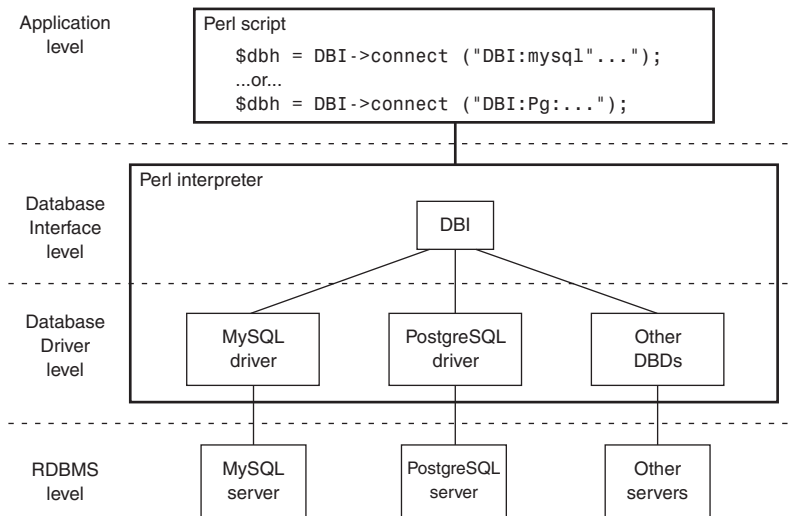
Application level

Perl script

$dbh = DBI->connect ("DBI:mysql"...");
...or...
$dbh = DBI->connect ("DBI:Pg:...");

Database Interface level

Perl interpreter

DBI

Database Driver level

MySQL driver

PostgreSQL driver

Other DBDs

RDBMS level

MySQL server

PostgreSQL server

Other servers